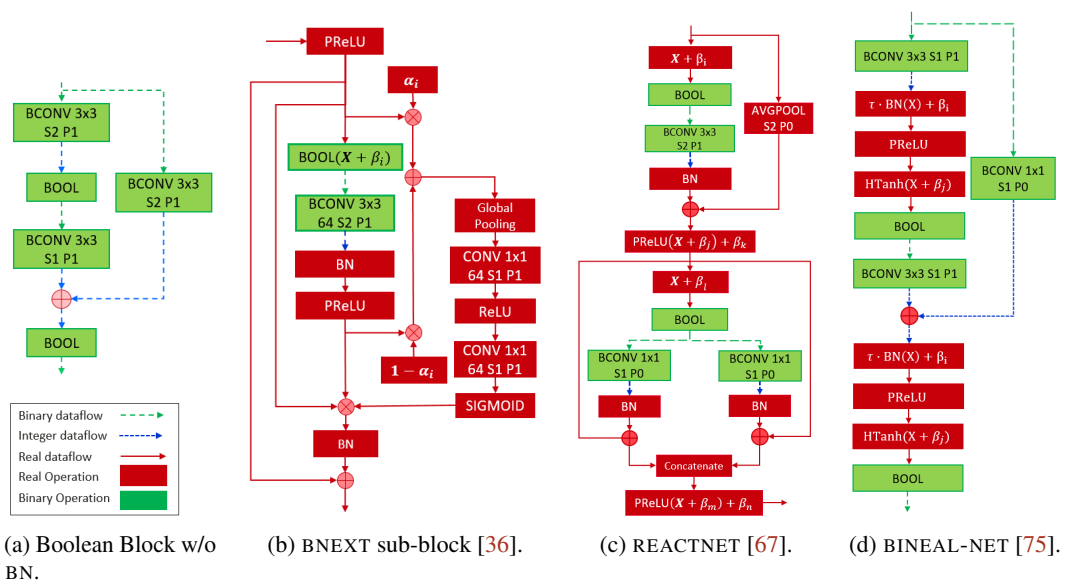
BCONV 3x3
S2 P1

BOOL

BCONV 3x3
S1 P1

BCONV 3x3
S2 P1

BOOL

Binary dataflow
Integer dataflow
Real dataflow
Real Operation
Binary Operation

(a) Boolean Block w/o BN.

PReLU

$\alpha_i$

BOOL($X + \beta_i$)

BCONV 3x3
64 S2 P1

BN

PReLU

$1 - \alpha_i$

Global Pooling

CONV 1x1
64 S1 P1

ReLU

CONV 1x1
64 S1 P1

SIGMOID

BN

(b) BNEXT sub-block [36].

$X + \beta_i$

BOOL

BCONV 3x3
S2 P1

BN

AVGPOOL
S2 P0

PReLU($X + \beta_j$) + $\beta_k$

$X + \beta_l$

BOOL

BCONV 1x1
S1 P0

BCONV 1x1
S1 P0

BN

BN

Concatenate

PReLU($X + \beta_m$) + $\beta_n$

(c) REACTNET [67].

BCONV 3x3 S1 P1

$\tau \cdot$ BN(X) + $\beta_i$

PReLU

HTanh(X + $\beta_j$)

BOOL

BCONV 3x3 S1 P1

BCONV 1x1
S1 P0

$\tau \cdot$ BN(X) + $\beta_i$

PReLU

HTanh(X + $\beta_j$)

BOOL

(d) BINEAL-NET [75].